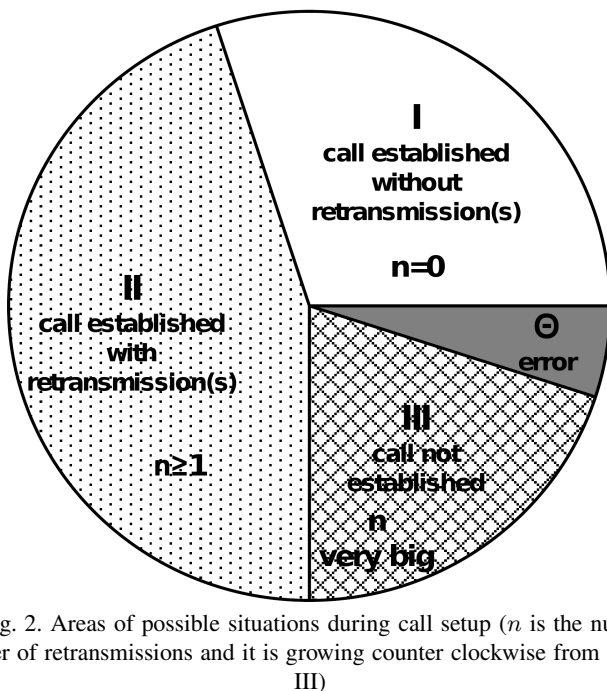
I
call established without retransmission(s)

n=0

II
call established with retransmission(s)

n≥1

Θ
error

III
call not established

n
very big

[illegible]g. 2. Areas of possible situations during call setup ($n$ is the nu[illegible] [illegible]er of retransmissions and it is growing counter clockwise from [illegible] III)